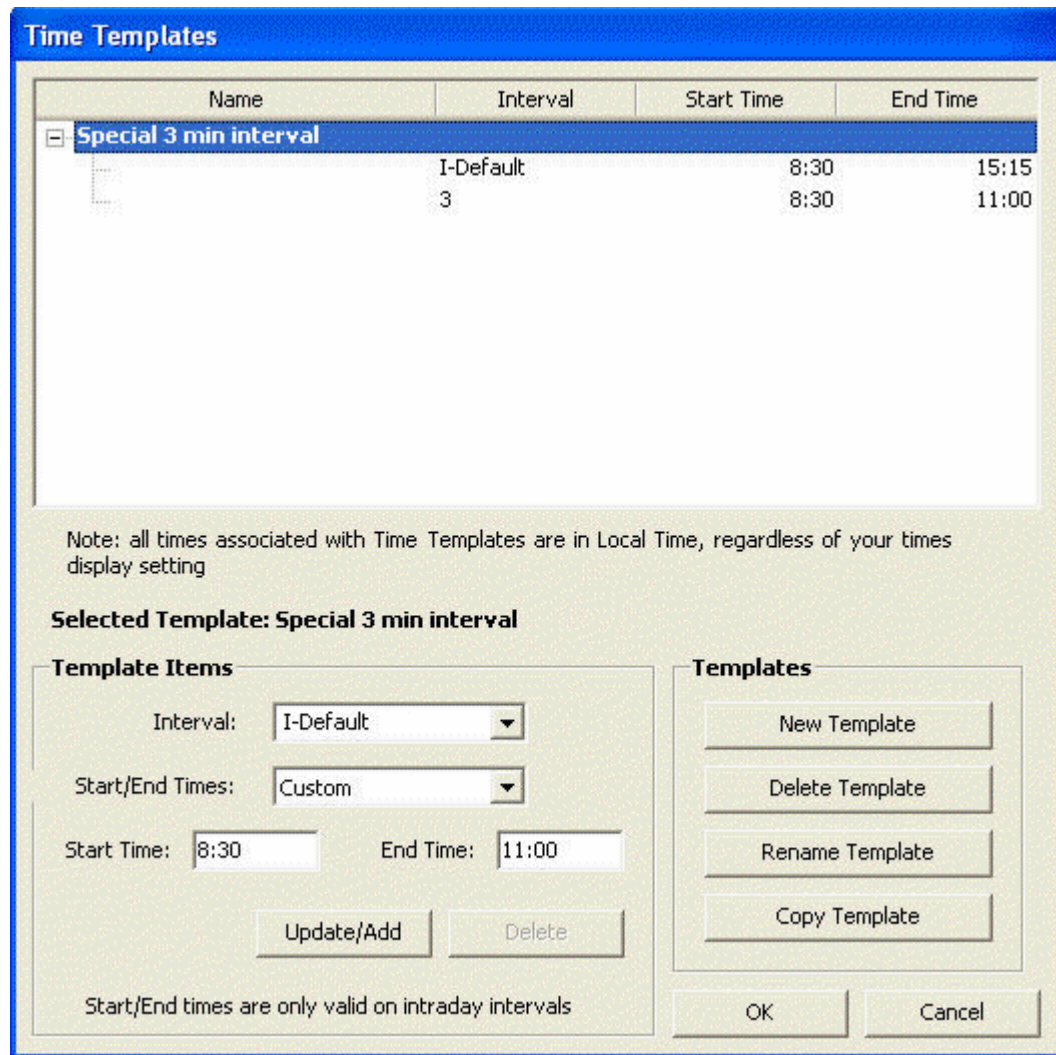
Time Templates

| Name | Interval | Start Time | End Time |
|---|---|---|---|
| Special 3 min interval | | | |
| | I-Default | 8:30 | 15:15 |
| | 3 | 8:30 | 11:00 |

Note: all times associated with Time Templates are in Local Time, regardless of your times display setting

Selected Template: Special 3 min interval

Template Items

Interval: I-Default

Start/End Times: Custom

Start Time: 8:30 End Time: 11:00

Update/Add Delete

Start/End times are only valid on intraday intervals

Templates

New Template

Delete Template

Rename Template

Copy Template

OK Cancel